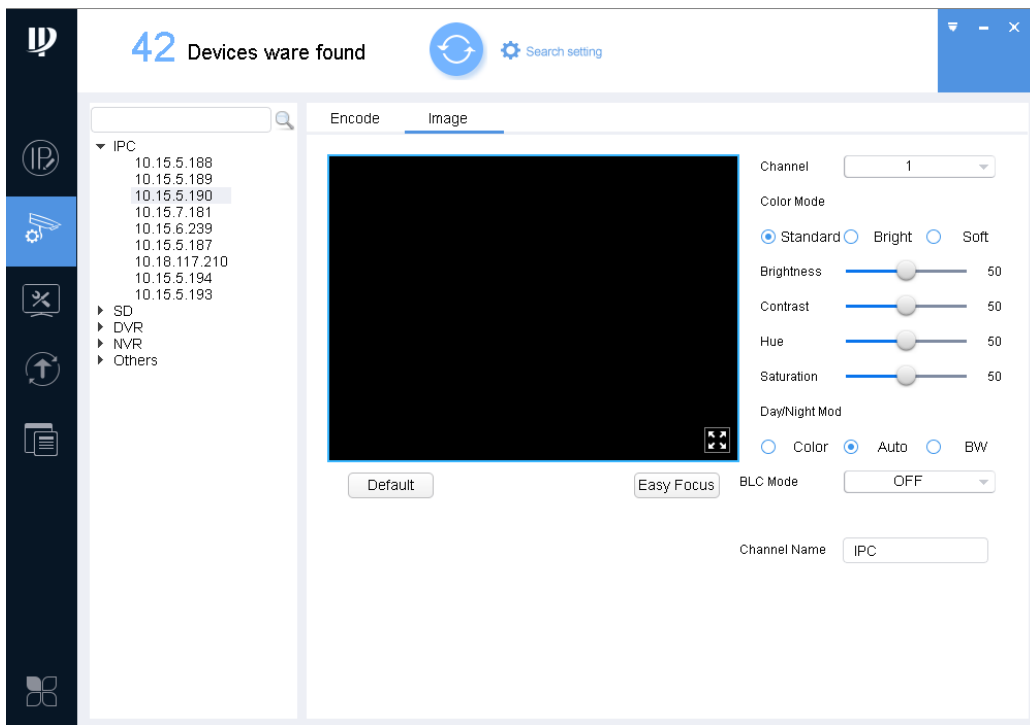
42 Devices ware found

Search setting

IPC
10.15.5.188
10.15.5.189
10.15.5.190
10.15.7.181
10.15.6.239
10.15.5.187
10.18.117.210
10.15.5.194
10.15.5.193
SD
DVR
NVR
Others

Encode
Image

Channel 1
Color Mode
Standard Bright Soft
Brightness 50
Contrast 50
Hue 50
Saturation 50
Day/Night Mod
Color Auto BW
BLC Mode OFF

Default
Easy Focus

Channel Name IPC